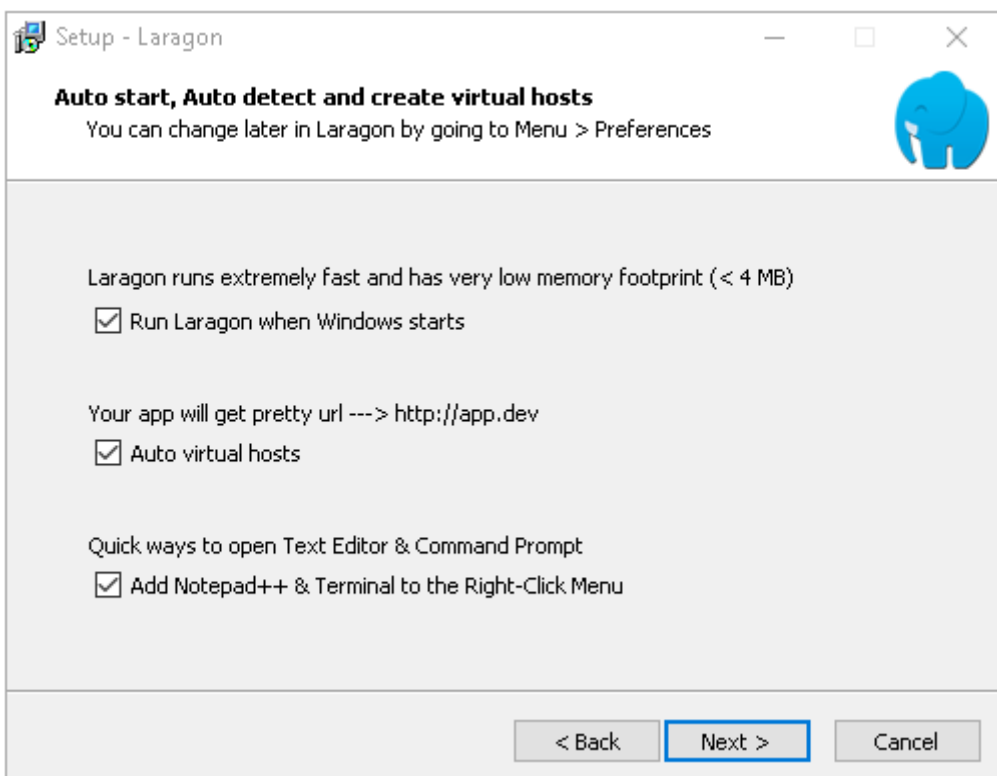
Setup - Laragon

Auto start, Auto detect and create virtual hosts
You can change later in Laragon by going to Menu > Preferences

Laragon runs extremely fast and has very low memory footprint (< 4 MB)
☑ Run Laragon when Windows starts

Your app will get pretty url ---> http://app.dev
☑ Auto virtual hosts

Quick ways to open Text Editor & Command Prompt
☑ Add Notepad++ & Terminal to the Right-Click Menu

< Back   Next >   Cancel